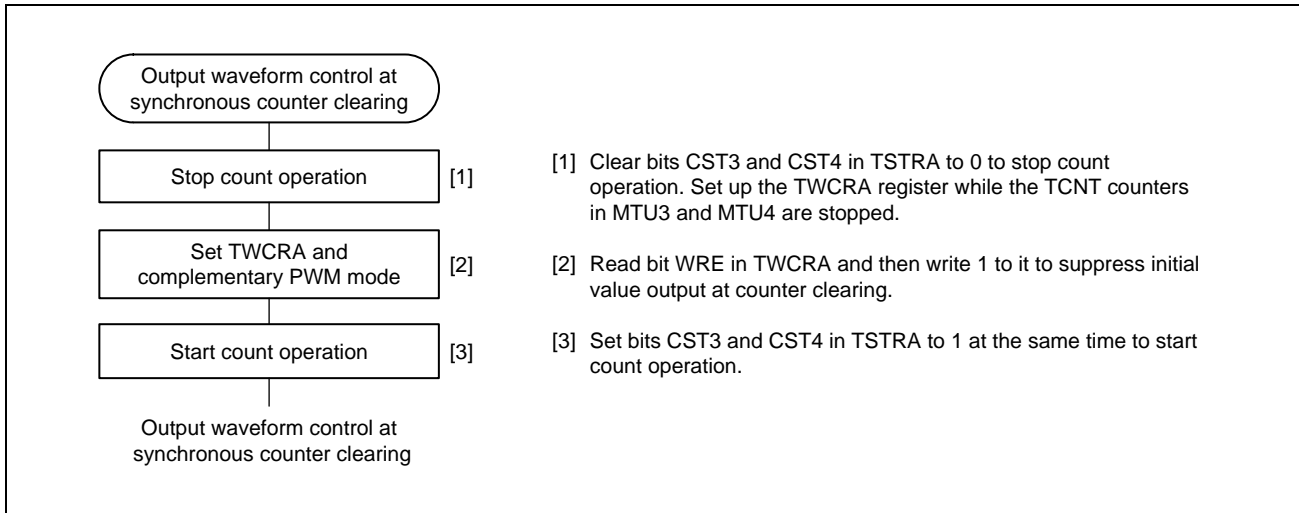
Output waveform control at synchronous counter clearing

Stop count operation

[1]

Set TWCRA and complementary PWM mode

[2]

Start count operation

[3]

Output waveform control at synchronous counter clearing

[1] Clear bits CST3 and CST4 in TSTRA to 0 to stop count operation. Set up the TWCRA register while the TCNT counters in MTU3 and MTU4 are stopped.

[2] Read bit WRE in TWCRA and then write 1 to it to suppress initial value output at counter clearing.

[3] Set bits CST3 and CST4 in TSTRA to 1 at the same time to start count operation.